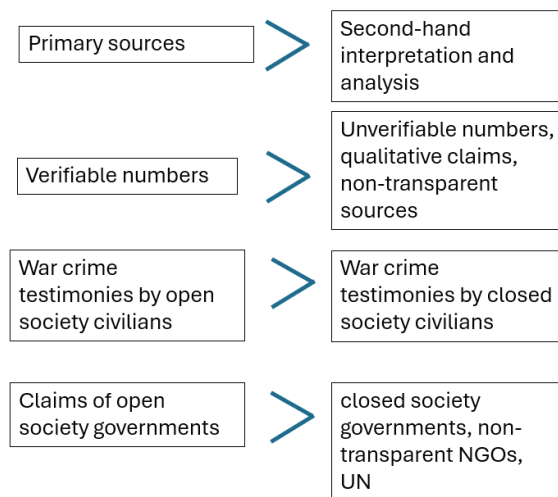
Primary sources

>

Second-hand interpretation and analysis

Verifiable numbers

>

Unverifiable numbers, qualitative claims, non-transparent sources

War crime testimonies by open society civilians

>

War crime testimonies by closed society civilians

Claims of open society governments

>

closed society governments, non-transparent NGOs, UN